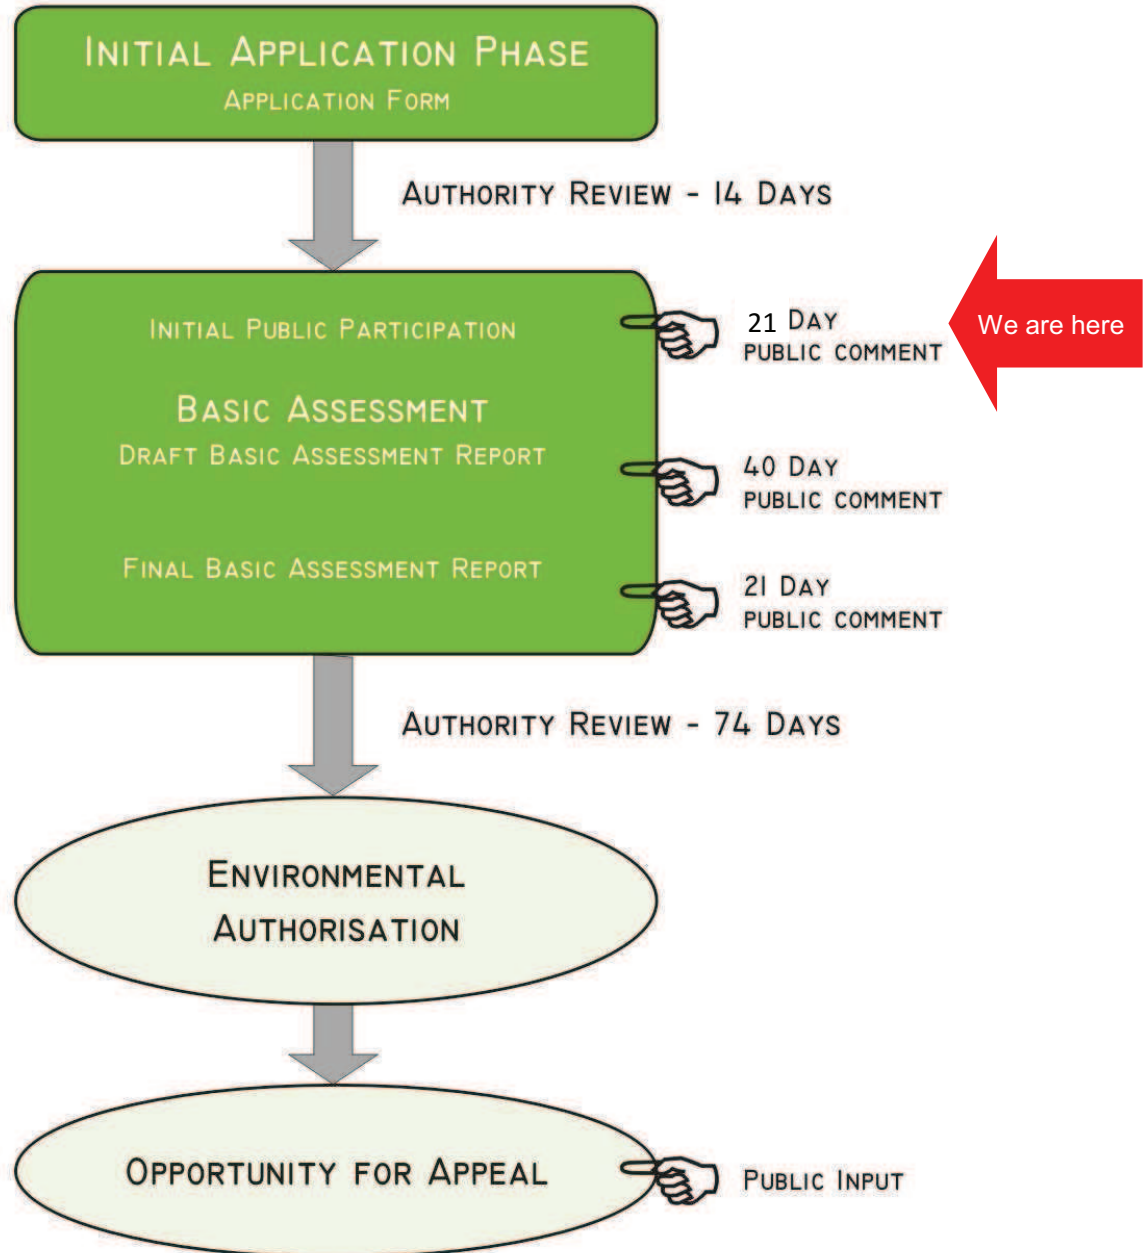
INITIAL APPLICATION PHASE
APPLICATION FORM

AUTHORITY REVIEW - 14 DAYS

INITIAL PUBLIC PARTICIPATION

21 DAY
PUBLIC COMMENT

We are here

BASIC ASSESSMENT
DRAFT BASIC ASSESSMENT REPORT

40 DAY
PUBLIC COMMENT

FINAL BASIC ASSESSMENT REPORT

21 DAY
PUBLIC COMMENT

AUTHORITY REVIEW - 74 DAYS

ENVIRONMENTAL AUTHORISATION

OPPORTUNITY FOR APPEAL

PUBLIC INPUT